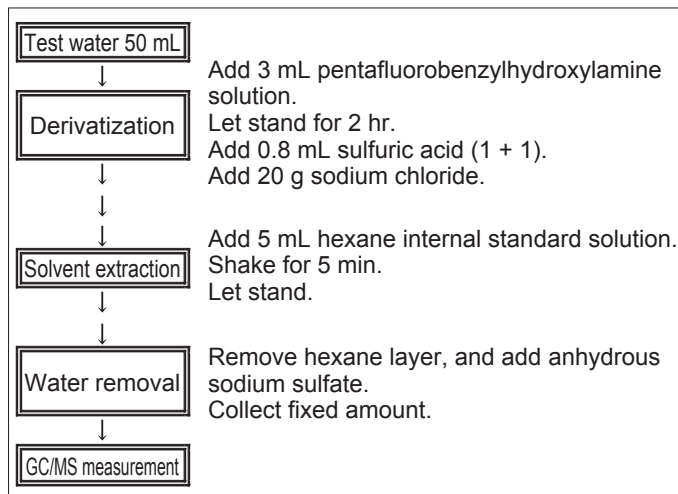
Test water 50 mL

Derivatization

Add 3 mL pentafluorobenzylhydroxylamine solution.
Let stand for 2 hr.
Add 0.8 mL sulfuric acid (1 + 1).
Add 20 g sodium chloride.

Solvent extraction

Add 5 mL hexane internal standard solution.
Shake for 5 min.
Let stand.

Water removal

Remove hexane layer, and add anhydrous sodium sulfate.
Collect fixed amount.

GC/MS measurement